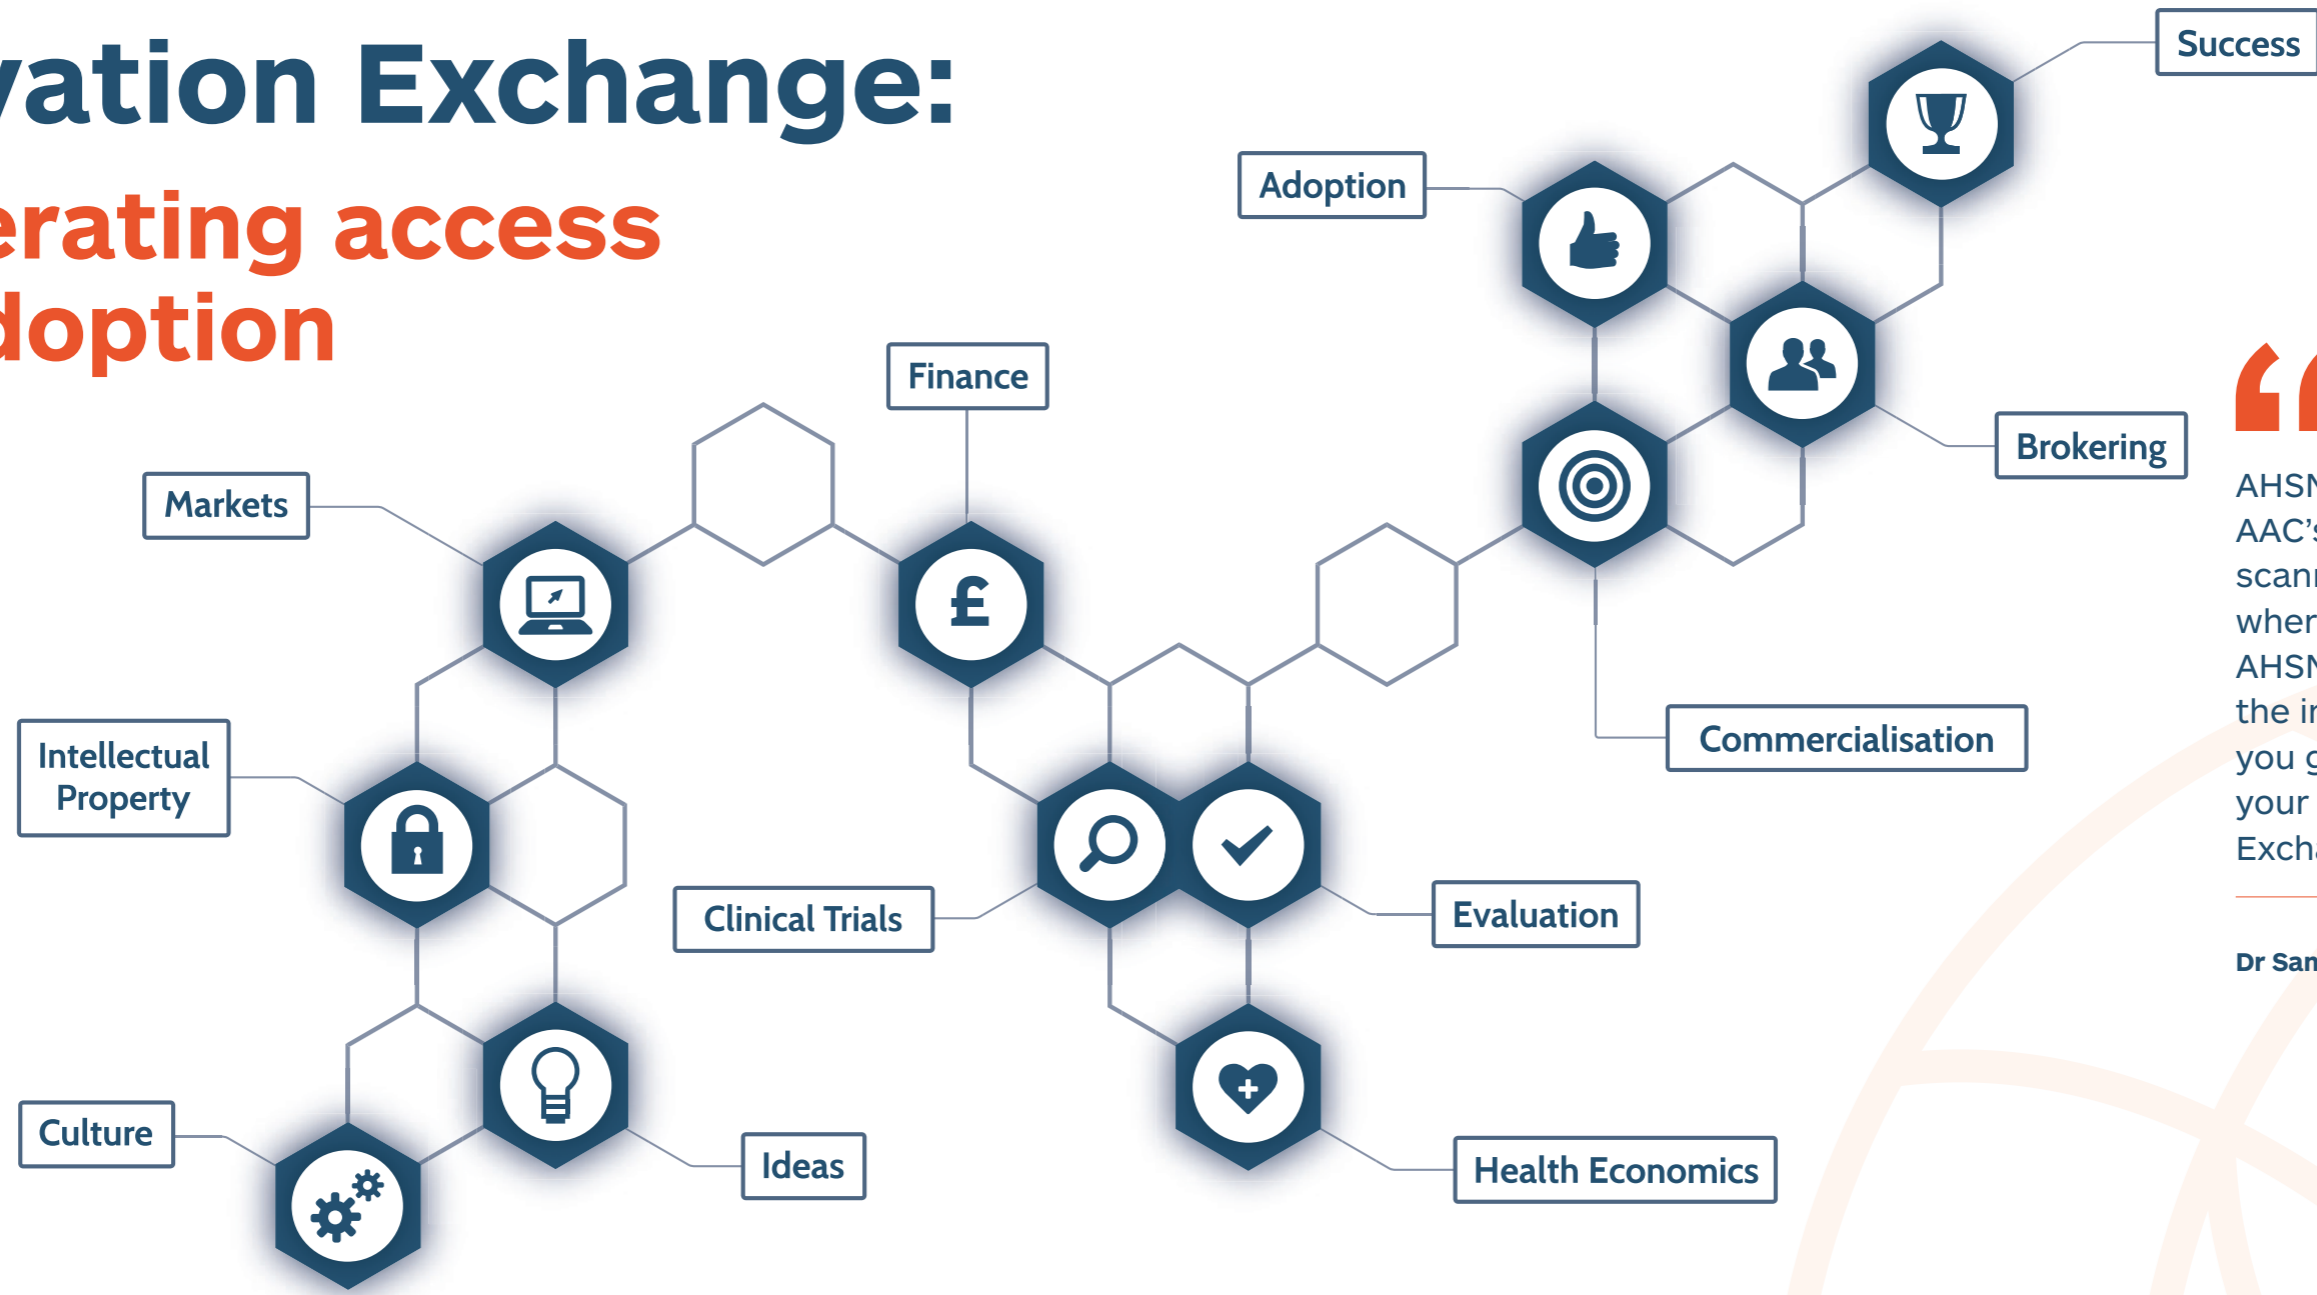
vation Exchange:
erating access
doption

Success

Adoption

Finance

Markets

Brokering

Intellectual Property

Commercialisation

Clinical Trials

Evaluation

Culture

Ideas

Health Economics

“

AHSN
AAC’s
scann
when
AHSN
the in
you g
your
Excha

Dr San